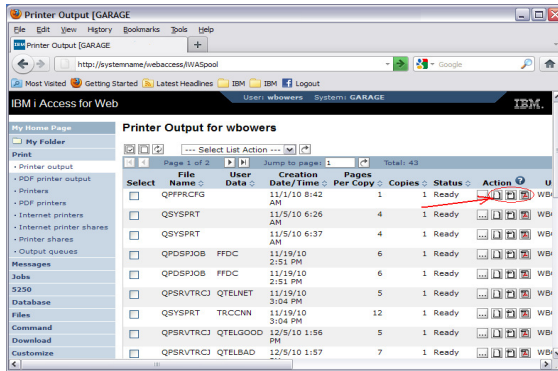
Printer Output [GARAGE

File Edit View History Bookmarks Tools Help

Printer Output [GARAGE

http://systemname/webaccess/iWASpool

Google

Most Visited Getting Started Latest Headlines IBM IBM Logout

IBM i Access for Web

User: wbowers System: GARAGE

IBM.

My Home Page
My Folder
Print
• Printer output
• PDF printer output
• Printers
• PDF printers
• Internet printers
• Internet printer shares
• Printer shares
• Output queues
Messages
Jobs
5250
Database
Files
Command
Download
Customize

Printer Output for wbowers

--- Select List Action ---

Page 1 of 2 Jump to page: 1 Total: 43

| Select | File Name | User Data | Creation Date/Time | Pages Per Copy | Copies | Status | Action | U |
|---|---|---|---|---|---|---|---|---|
| | QPFRFCFG | | 11/1/10 8:42 AM | 1 | 1 | Ready | | WB |
| | QSYSPRT | | 11/5/10 6:26 AM | 4 | 1 | Ready | | WB |
| | QSYSPRT | | 11/5/10 6:37 AM | 4 | 1 | Ready | | WB |
| | QPDSPJOB | FFDC | 11/19/10 2:51 PM | 6 | 1 | Ready | | WB |
| | QPDSPJOB | FFDC | 11/19/10 2:51 PM | 6 | 1 | Ready | | WB |
| | QPSRVTRCJ | QTELNET | 11/19/10 3:04 PM | 5 | 1 | Ready | | WB |
| | QSYSPRT | TRCCNN | 11/19/10 3:04 PM | 12 | 1 | Ready | | WB |
| | QPSRVTRCJ | QTELGOOD | 12/5/10 1:56 PM | 5 | 1 | Ready | | WB |
| | QPSRVTRCJ | QTELBAD | 12/5/10 1:57 | 7 | 1 | Ready | | WB |